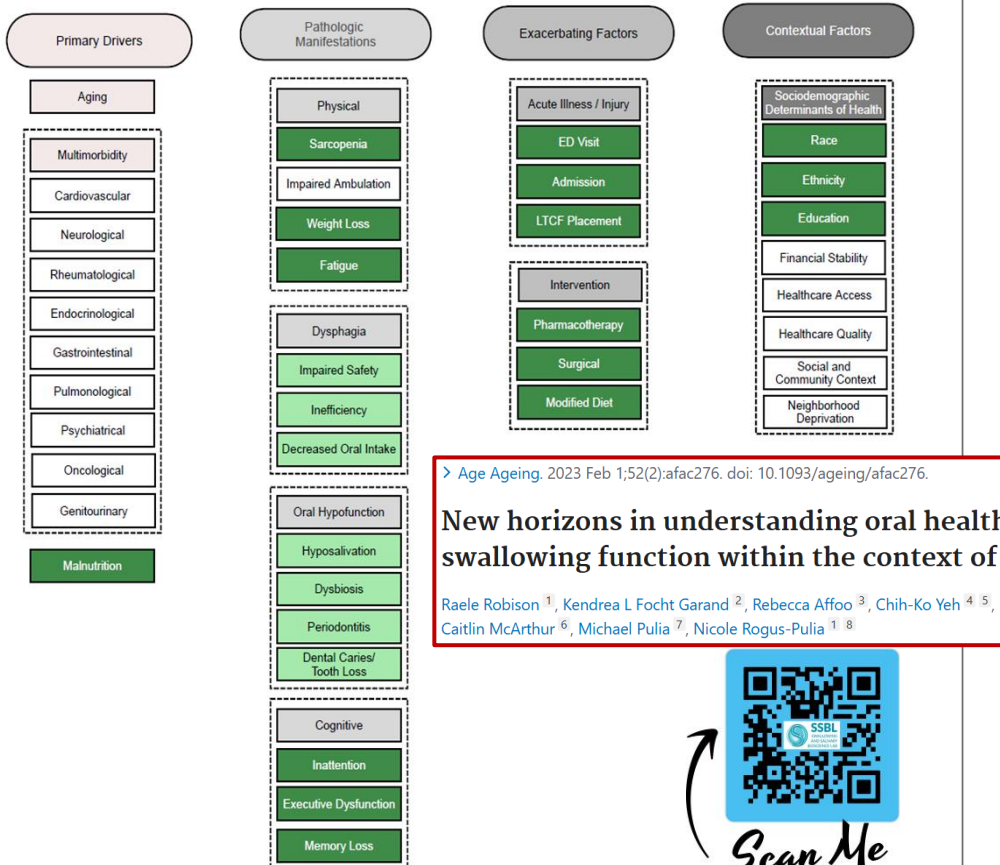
Primary Drivers

Aging

Multimorbidity

Cardiovascular

Neurological

Rheumatological

Endocrinological

Gastrointestinal

Pulmonological

Psychiatrical

Oncological

Genitourinary

Malnutrition

Pathologic Manifestations

Physical

Sarcopenia

Impaired Ambulation

Weight Loss

Fatigue

Dysphagia

Impaired Safety

Inefficiency

Decreased Oral Intake

Oral Hypofunction

Hyposalivation

Dysbiosis

Periodontitis

Dental Caries/ Tooth Loss

Cognitive

Inattention

Executive Dysfunction

Memory Loss

Exacerbating Factors

Acute Illness / Injury

ED Visit

Admission

LTCF Placement

Intervention

Pharmacotherapy

Surgical

Modified Diet

Contextual Factors

Sociodemographic Determinants of Health

Race

Ethnicity

Education

Financial Stability

Healthcare Access

Healthcare Quality

Social and Community Context

Neighborhood Deprivation

> Age Ageing. 2023 Feb 1;52(2):afac276. doi: 10.1093/ageing/afac276.

New horizons in understanding oral health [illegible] swallowing function within the context of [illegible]

Raele Robison 1, Kendrea L Focht Garand 2, Rebecca Affoo 3, Chih-Ko Yeh 4 5, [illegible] Caitlin McArthur 6, Michael Pulia 7, Nicole Rogus-Pulia 1 8

SSBL SWALLOWING AND SALIVARY BIOSCIENCE LAB

Scan Me